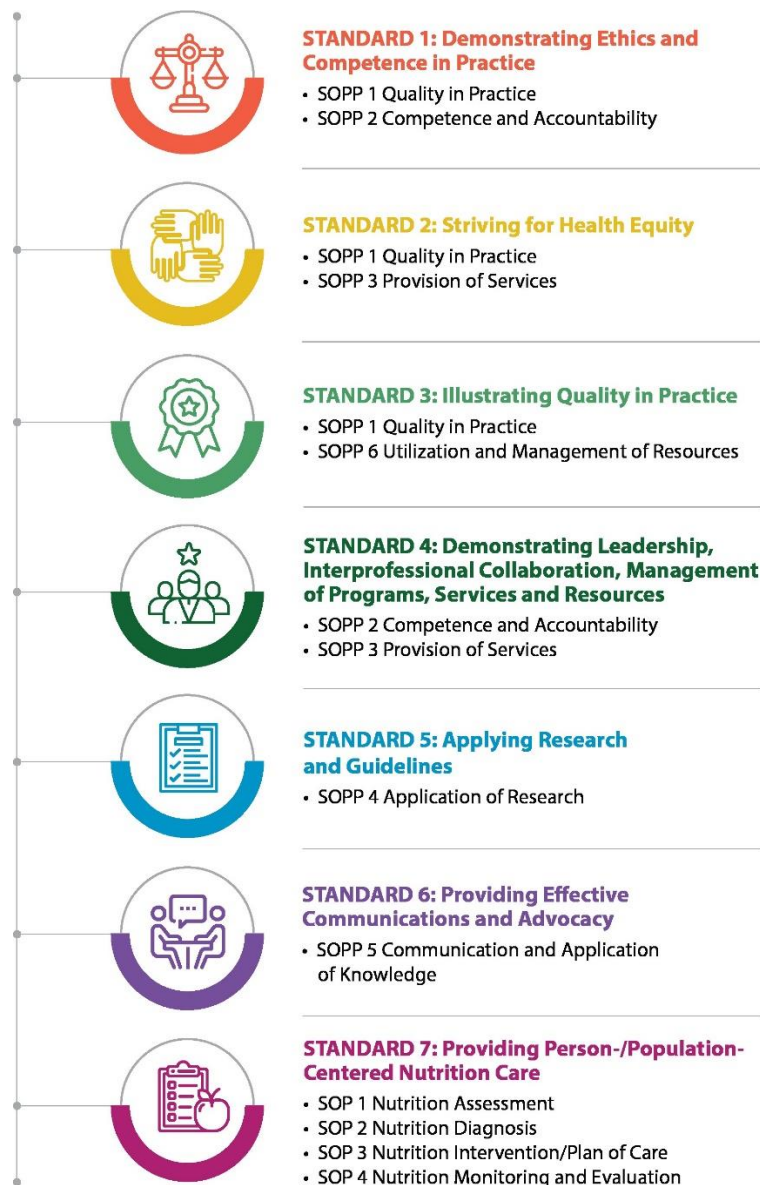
STANDARD 1: Demonstrating Ethics and Competence in Practice

- SOPP 1 Quality in Practice
- SOPP 2 Competence and Accountability

STANDARD 2: Striving for Health Equity

- SOPP 1 Quality in Practice
- SOPP 3 Provision of Services

STANDARD 3: Illustrating Quality in Practice

- SOPP 1 Quality in Practice
- SOPP 6 Utilization and Management of Resources

STANDARD 4: Demonstrating Leadership, Interprofessional Collaboration, Management of Programs, Services and Resources

- SOPP 2 Competence and Accountability
- SOPP 3 Provision of Services

STANDARD 5: Applying Research and Guidelines

- SOPP 4 Application of Research

STANDARD 6: Providing Effective Communications and Advocacy

- SOPP 5 Communication and Application of Knowledge

STANDARD 7: Providing Person-/Population-Centered Nutrition Care

- SOP 1 Nutrition Assessment
- SOP 2 Nutrition Diagnosis
- SOP 3 Nutrition Intervention/Plan of Care
- SOP 4 Nutrition Monitoring and Evaluation